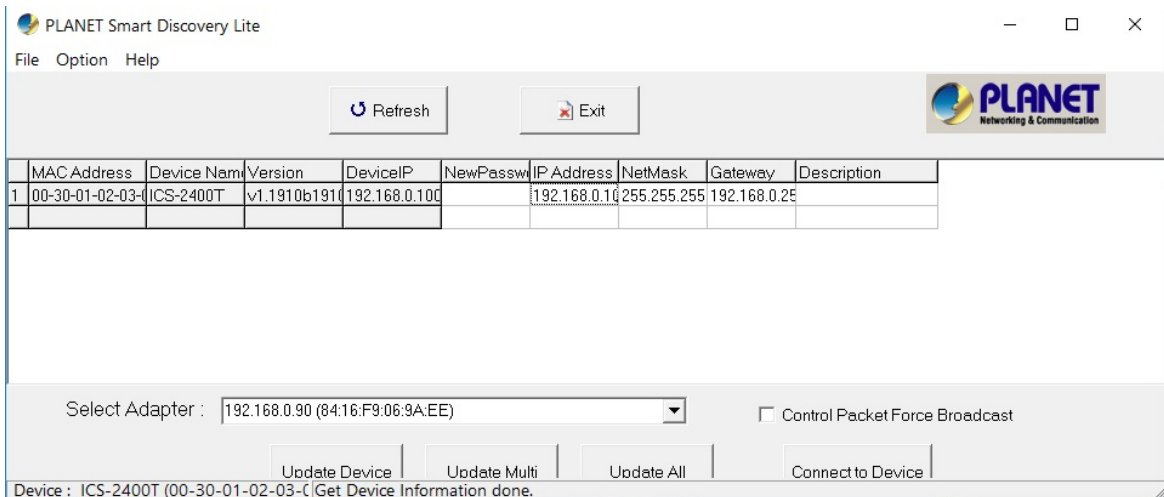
PLANET Smart Discovery Lite

File Option Help

Refresh

Exit

PLANET
Networking & Communication

| | MAC Address | Device Nam | Version | DeviceIP | NewPassw | IP Address | NetMask | Gateway | Description |
|---|---|---|---|---|---|---|---|---|---|
| 1 | 00-30-01-02-03-( | ICS-2400T | v1.1910b191( | 192.168.0.10( | | 192.168.0.1( | 255.255.255 | 192.168.0.25 | |
| | | | | | | | | | |

Select Adapter : 192.168.0.90 (84:16:F9:06:9A:EE)

Control Packet Force Broadcast

Update Device

Update Multi

Update All

Connect to Device

Device : ICS-2400T (00-30-01-02-03-( Get Device Information done.